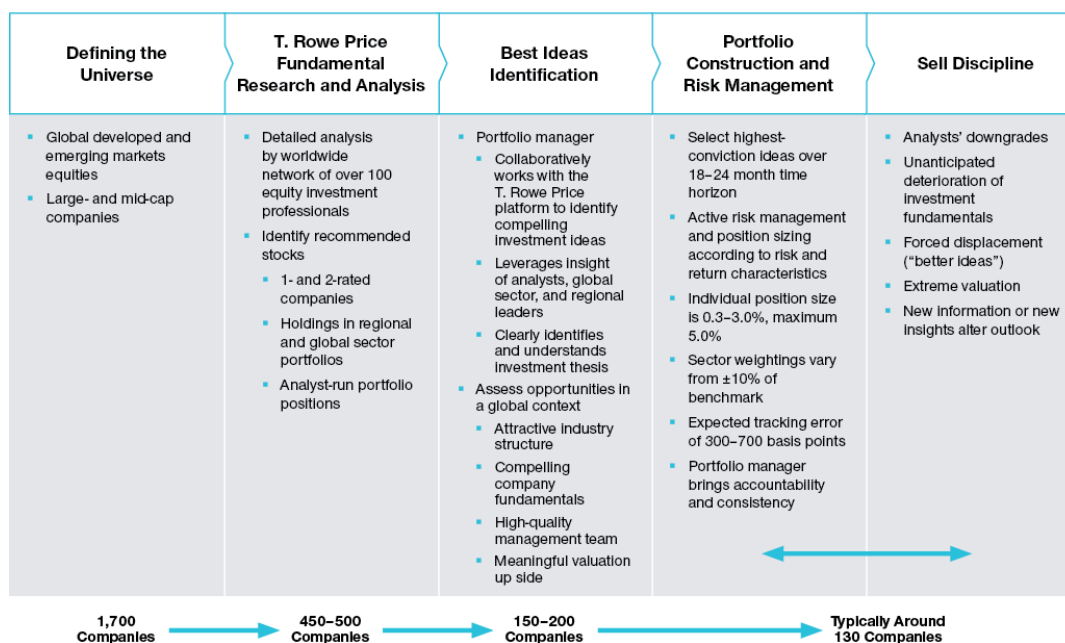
Defining the Universe

T. Rowe Price Fundamental Research and Analysis

Best Ideas Identification

Portfolio Construction and Risk Management

Sell Discipline

- Global developed and emerging markets equities
- Large- and mid-cap companies

- Detailed analysis by worldwide network of over 100 equity investment professionals
- Identify recommended stocks
  - 1- and 2-rated companies
  - Holdings in regional and global sector portfolios
  - Analyst-run portfolio positions

- Portfolio manager
  - Collaboratively works with the T. Rowe Price platform to identify compelling investment ideas
  - Leverages insight of analysts, global sector, and regional leaders
  - Clearly identifies and understands investment thesis
- Assess opportunities in a global context
  - Attractive industry structure
  - Compelling company fundamentals
  - High-quality management team
  - Meaningful valuation up side

- Select highest-conviction ideas over 18–24 month time horizon
- Active risk management and position sizing according to risk and return characteristics
- Individual position size is 0.3–3.0%, maximum 5.0%
- Sector weightings vary from ±10% of benchmark
- Expected tracking error of 300–700 basis points
- Portfolio manager brings accountability and consistency

- Analysts' downgrades
- Unanticipated deterioration of investment fundamentals
- Forced displacement ("better ideas")
- Extreme valuation
- New information or new insights alter outlook

1,700 Companies

450–500 Companies

150–200 Companies

Typically Around 130 Companies